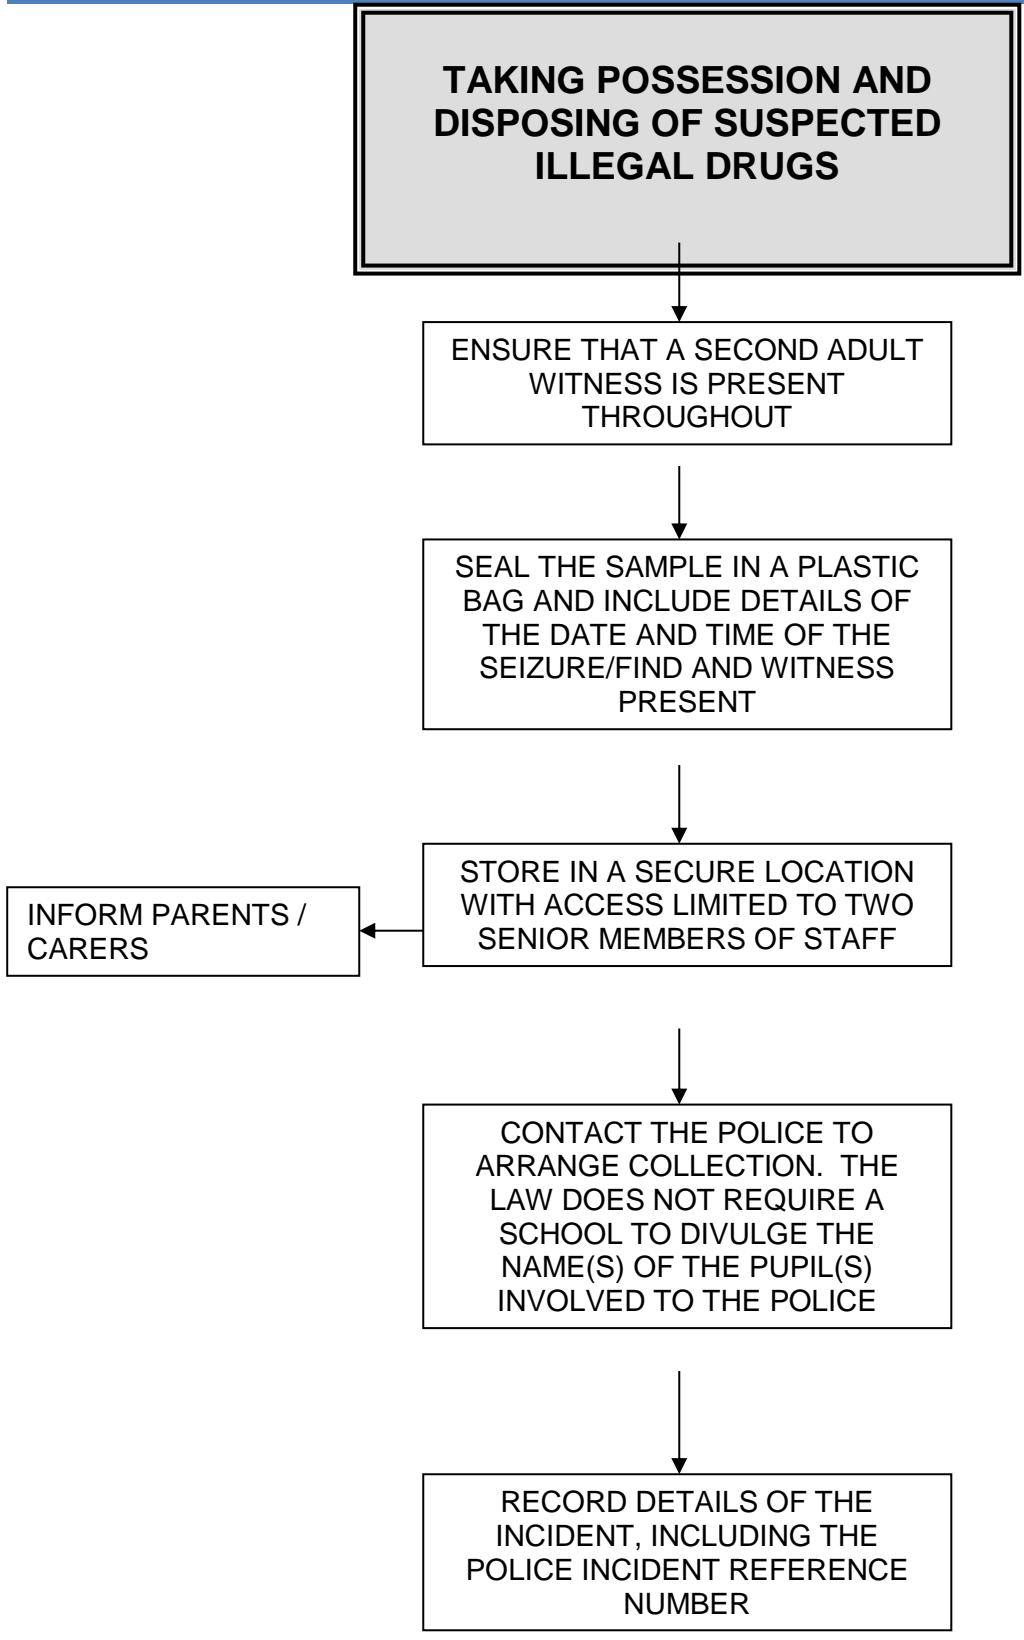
TAKING POSSESSION AND DISPOSING OF SUSPECTED ILLEGAL DRUGS

ENSURE THAT A SECOND ADULT WITNESS IS PRESENT THROUGHOUT

SEAL THE SAMPLE IN A PLASTIC BAG AND INCLUDE DETAILS OF THE DATE AND TIME OF THE SEIZURE/FIND AND WITNESS PRESENT

STORE IN A SECURE LOCATION WITH ACCESS LIMITED TO TWO SENIOR MEMBERS OF STAFF

INFORM PARENTS / CARERS

CONTACT THE POLICE TO ARRANGE COLLECTION. THE LAW DOES NOT REQUIRE A SCHOOL TO DIVULGE THE NAME(S) OF THE PUPIL(S) INVOLVED TO THE POLICE

RECORD DETAILS OF THE INCIDENT, INCLUDING THE POLICE INCIDENT REFERENCE NUMBER